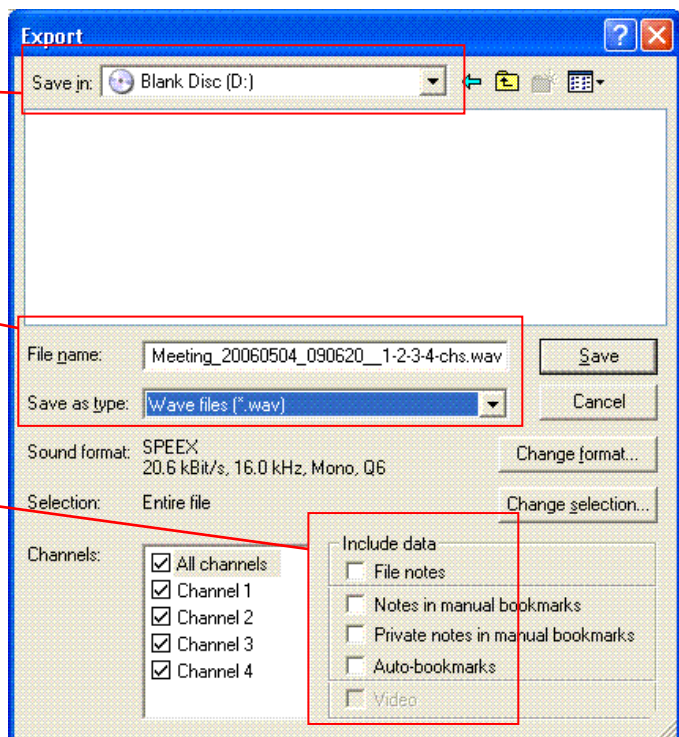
Export

Save in: Blank Disc (D:)

File name: Meeting_20060504_090620__1-2-3-4-chs.wav

Save as type: Wave files (*.wav)

Save

Cancel

Sound format: SPEEX
20.6 kBit/s, 16.0 kHz, Mono, Q6

Change format...

Selection: Entire file

Change selection...

Channels:
☑ All channels
☑ Channel 1
☑ Channel 2
☑ Channel 3
☑ Channel 4

Include data
☐ File notes
☐ Notes in manual bookmarks
☐ Private notes in manual bookmarks
☐ Auto-bookmarks
☐ Video